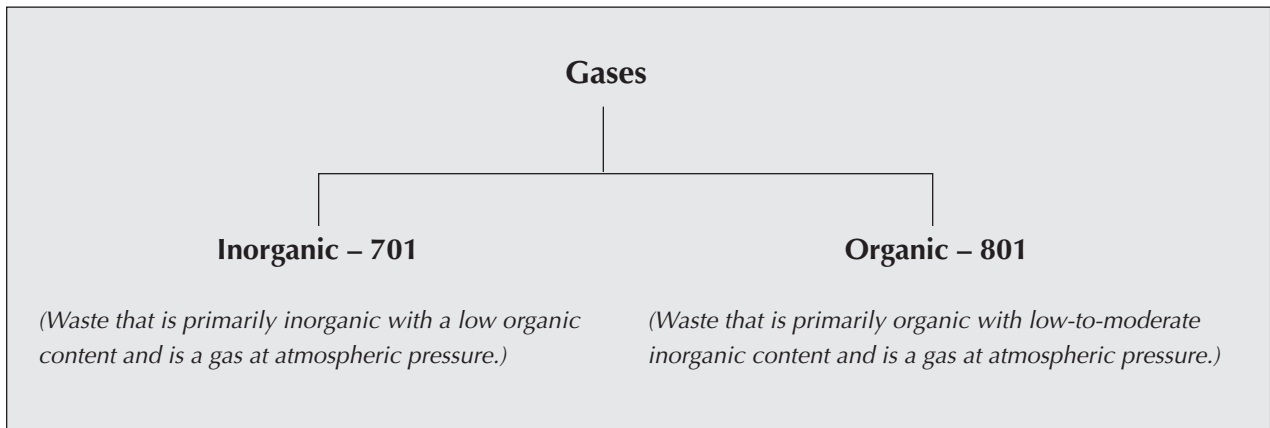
Gases

Inorganic – 701

(Waste that is primarily inorganic with a low organic content and is a gas at atmospheric pressure.)

Organic – 801

(Waste that is primarily organic with low-to-moderate inorganic content and is a gas at atmospheric pressure.)